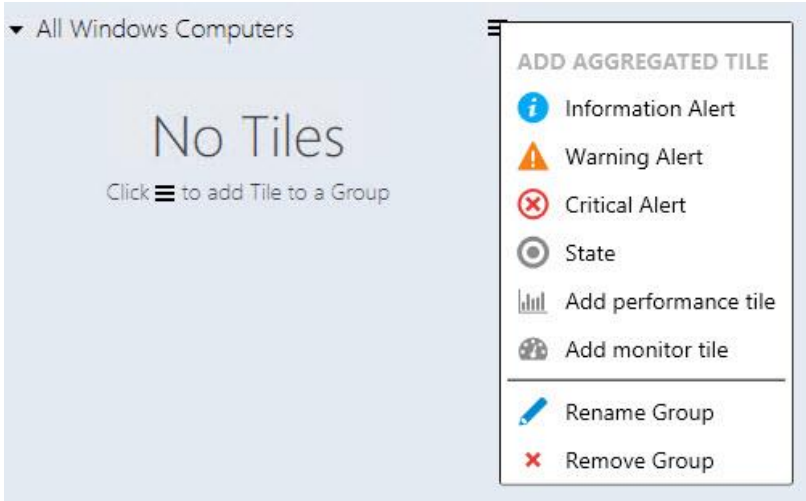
All Windows Computers

No Tiles

Click ≡ to add Tile to a Group

ADD AGGREGATED TILE

Information Alert

Warning Alert

Critical Alert

State

Add performance tile

Add monitor tile

Rename Group

Remove Group